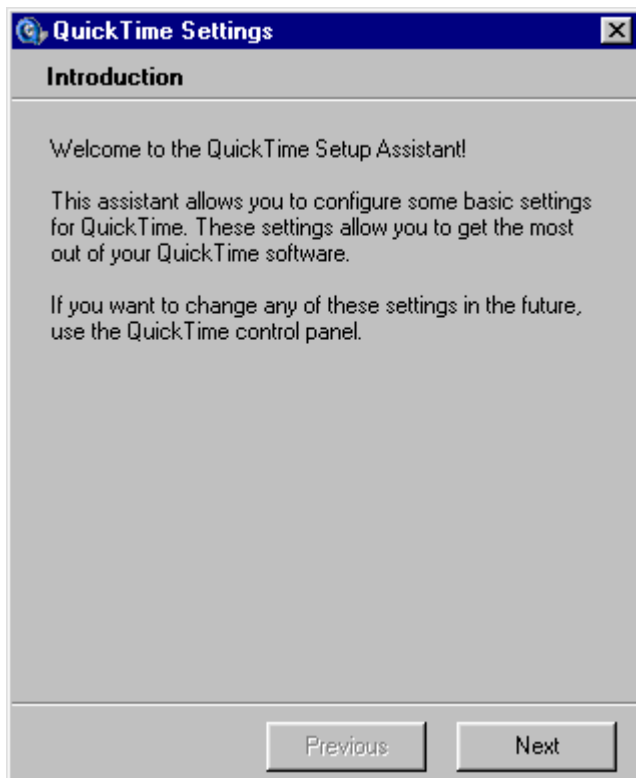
QuickTime Settings

Introduction

Welcome to the QuickTime Setup Assistant!

This assistant allows you to configure some basic settings for QuickTime. These settings allow you to get the most out of your QuickTime software.

If you want to change any of these settings in the future, use the QuickTime control panel.

Previous

Next